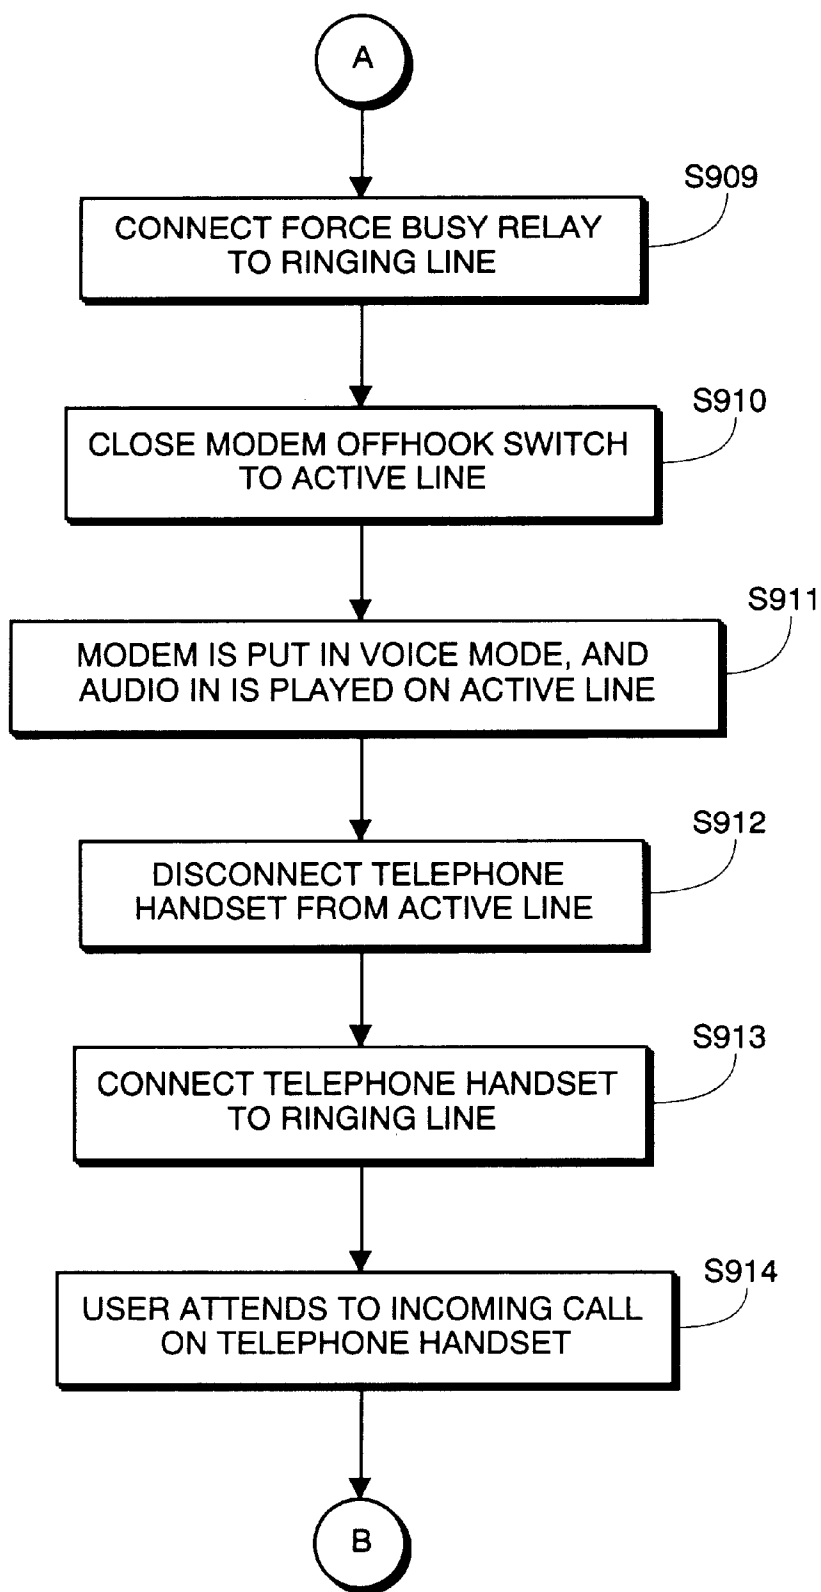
A

S909

CONNECT FORCE BUSY RELAY TO RINGING LINE

S910

CLOSE MODEM OFFHOOK SWITCH TO ACTIVE LINE

S911

MODEM IS PUT IN VOICE MODE, AND AUDIO IN IS PLAYED ON ACTIVE LINE

S912

DISCONNECT TELEPHONE HANDSET FROM ACTIVE LINE

S913

CONNECT TELEPHONE HANDSET TO RINGING LINE

S914

USER ATTENDS TO INCOMING CALL ON TELEPHONE HANDSET

B